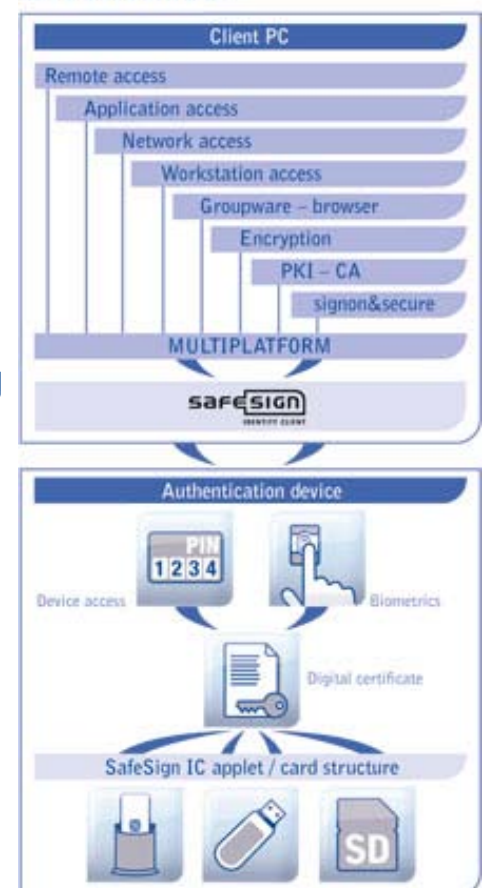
Client PC

Remote access

Application access

Network access

Workstation access

Groupware – browser

Encryption

PKI – CA

signon&secure

MULTIPLATFORM

safesign
IDENTITY CLIENT

Authentication device

PIN
1234

Device access

Biometrics

Digital certificate

SafeSign IC applet / card structure

SD